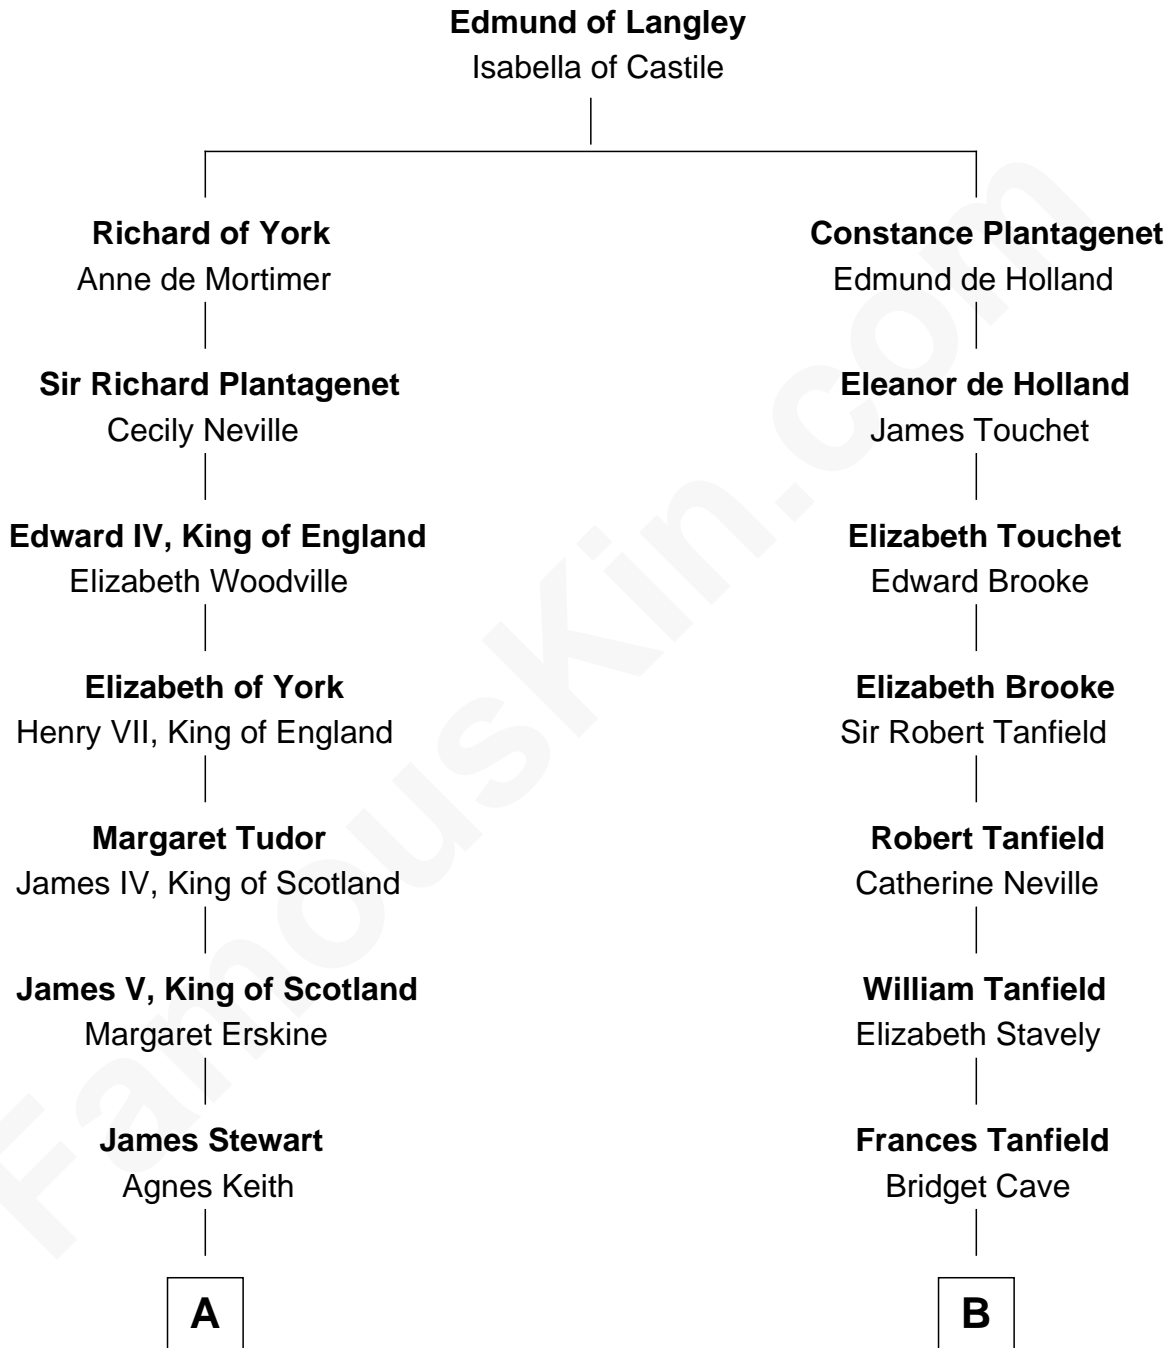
**Edmund of Langley**
Isabella of Castile

**Richard of York**
Anne de Mortimer

**Sir Richard Plantagenet**
Cecily Neville

**Edward IV, King of England**
Elizabeth Woodville

**Elizabeth of York**
Henry VII, King of England

**Margaret Tudor**
James IV, King of Scotland

**James V, King of Scotland**
Margaret Erskine

**James Stewart**
Agnes Keith

A

**Constance Plantagenet**
Edmund de Holland

**Eleanor de Holland**
James Touchet

**Elizabeth Touchet**
Edward Brooke

**Elizabeth Brooke**
Sir Robert Tanfield

**Robert Tanfield**
Catherine Neville

**William Tanfield**
Elizabeth Stavely

**Frances Tanfield**
Bridget Cave

B

FamousKin.com